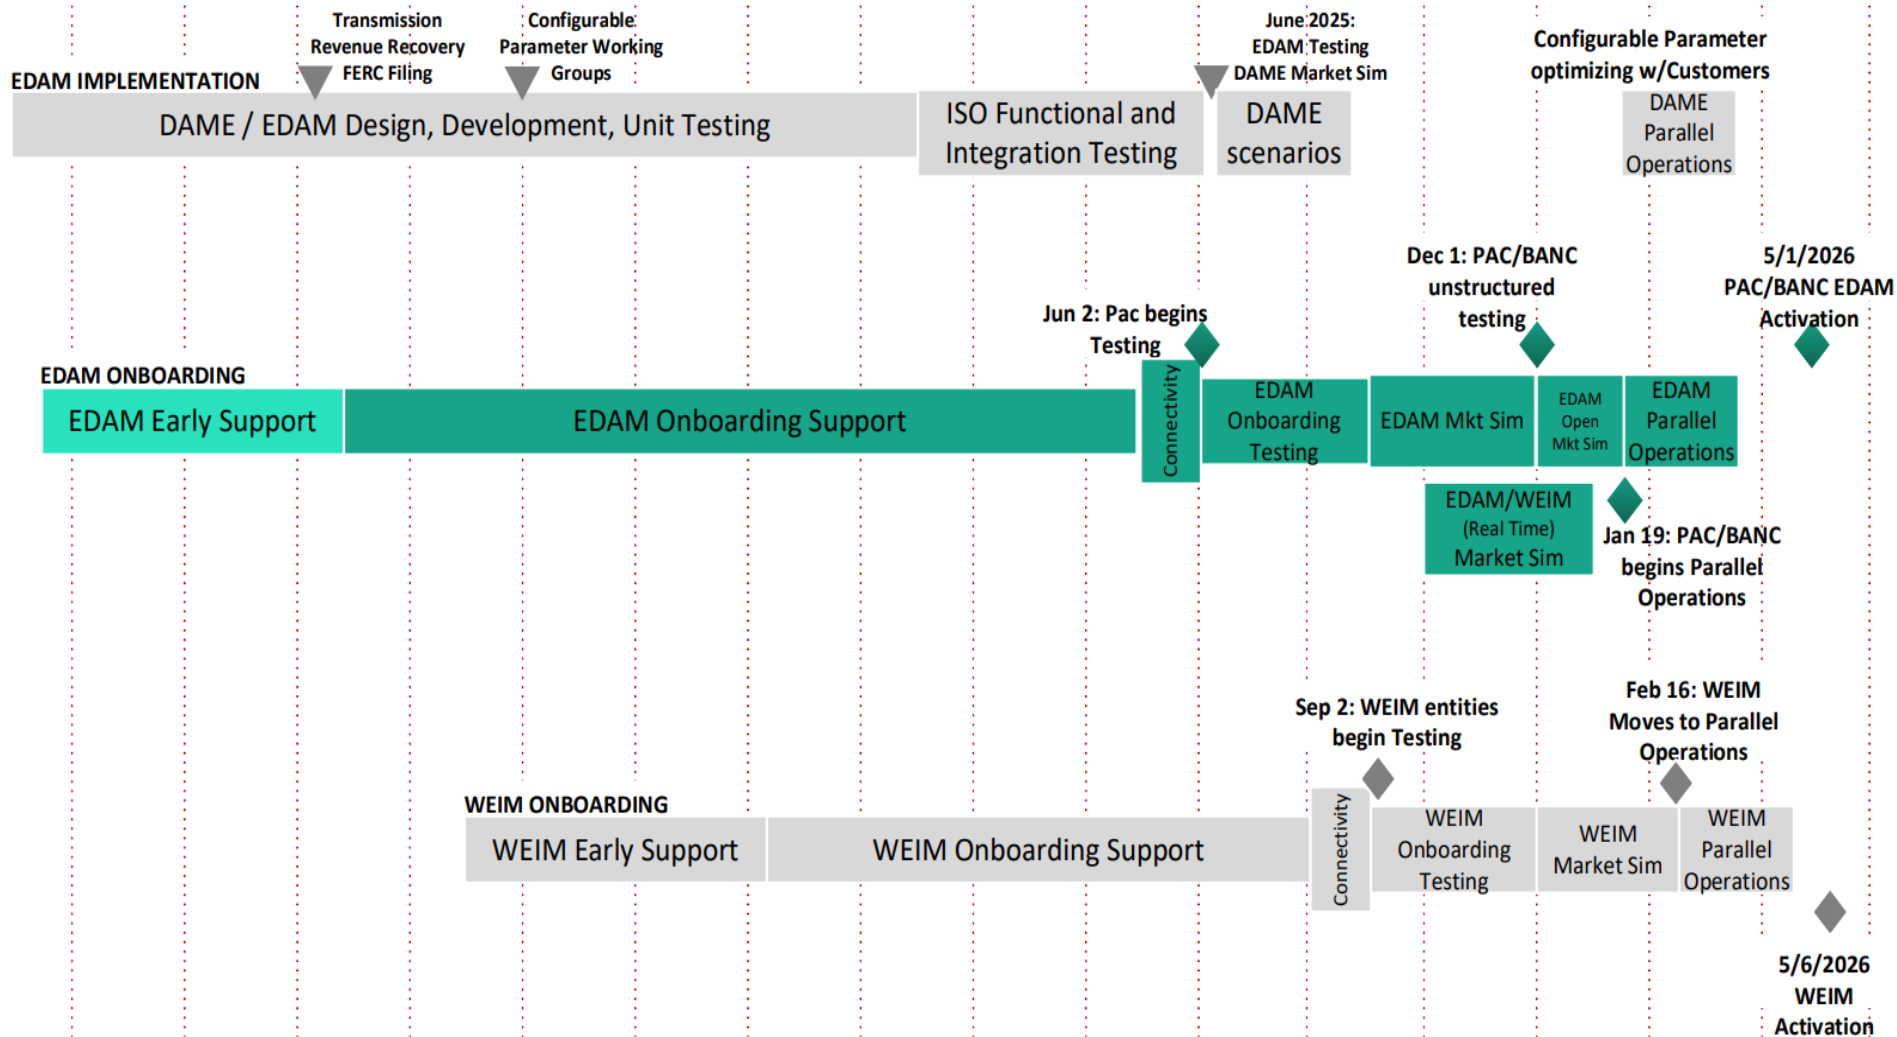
Transmission Revenue Recovery FERC Filing

Configurable Parameter Working Groups

June 2025: EDAM Testing DAME Market Sim

Configurable Parameter optimizing w/Customers

EDAM IMPLEMENTATION

DAME / EDAM Design, Development, Unit Testing

ISO Functional and Integration Testing

DAME scenarios

DAME Parallel Operations

Dec 1: PAC/BANC unstructured testing

5/1/2026 PAC/BANC EDAM Activation

Jun 2: Pac begins Testing

EDAM ONBOARDING

EDAM Early Support

EDAM Onboarding Support

Connectivity

EDAM Onboarding Testing

EDAM Mkt Sim

EDAM Open Mkt Sim

EDAM Parallel Operations

EDAM/WEIM (Real Time) Market Sim

Jan 19: PAC/BANC begins Parallel Operations

Sep 2: WEIM entities begin Testing

Feb 16: WEIM Moves to Parallel Operations

WEIM ONBOARDING

WEIM Early Support

WEIM Onboarding Support

Connectivity

WEIM Onboarding Testing

WEIM Market Sim

WEIM Parallel Operations

5/6/2026 WEIM Activation